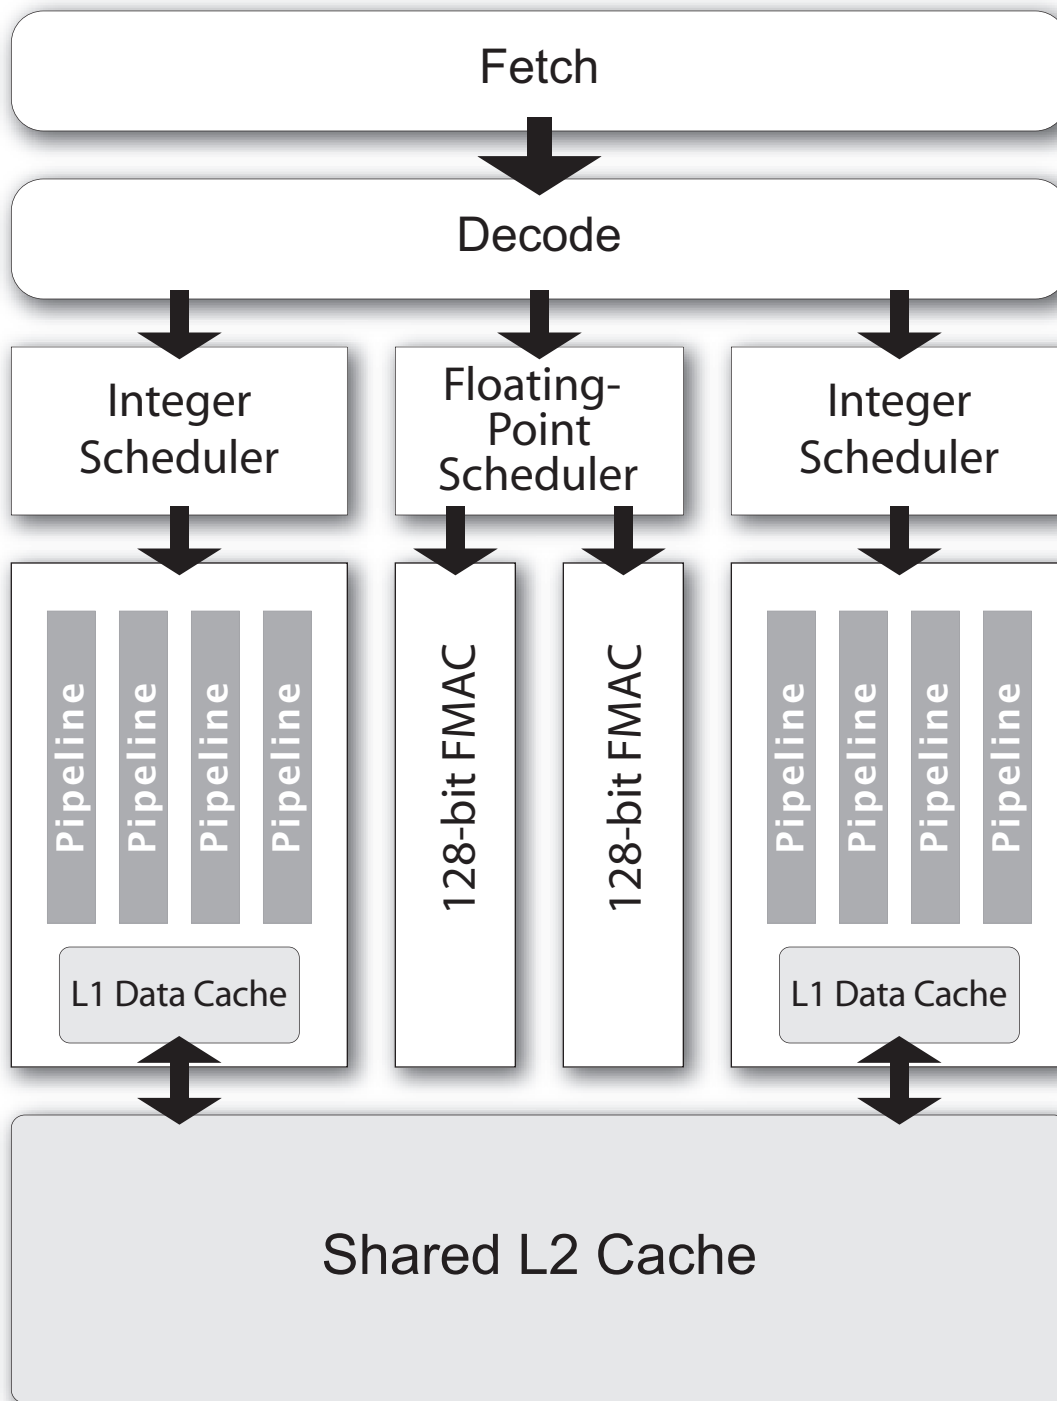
Fetch

Decode

Integer Scheduler

Floating-Point Scheduler

Integer Scheduler

Pipeline

Pipeline

Pipeline

Pipeline

L1 Data Cache

128-bit FMAC

128-bit FMAC

Pipeline

Pipeline

Pipeline

Pipeline

L1 Data Cache

Shared L2 Cache